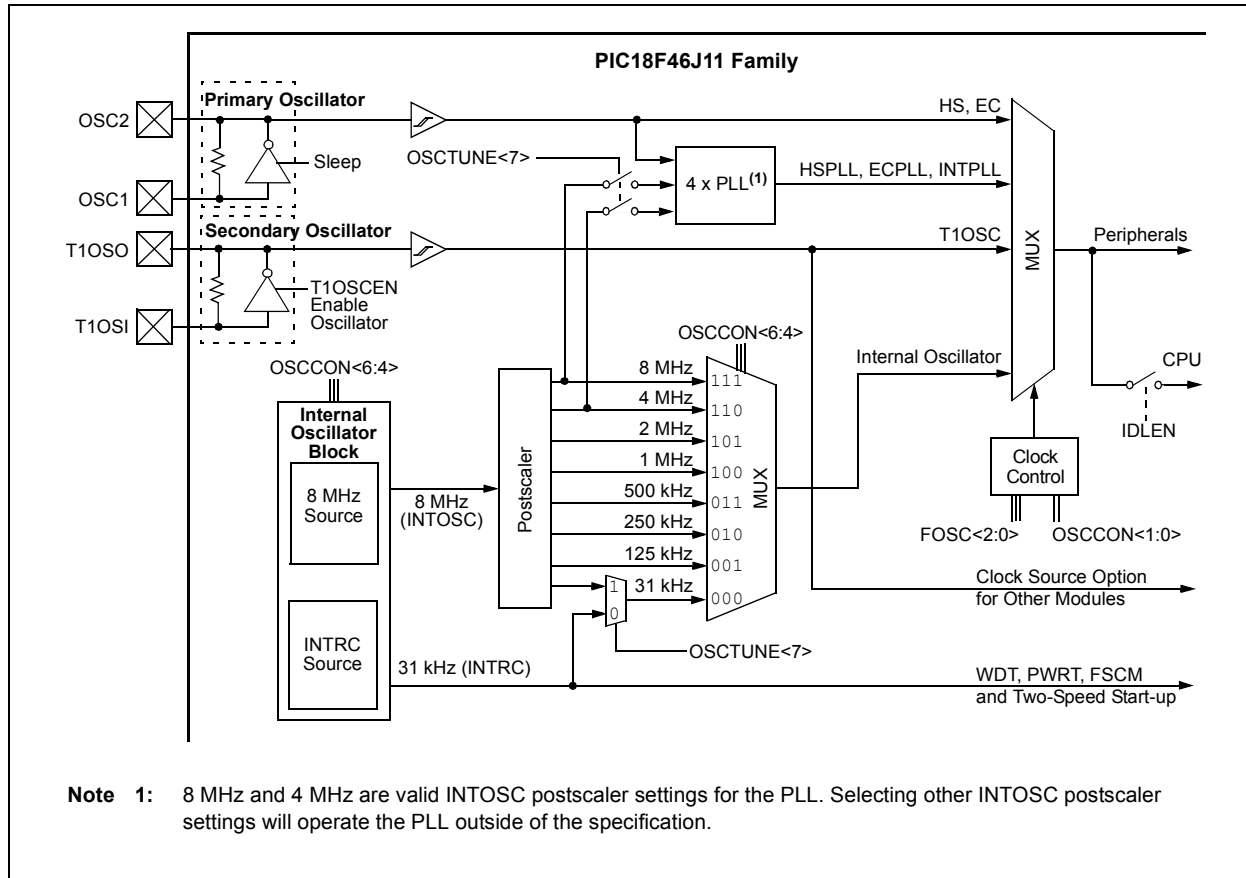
PIC18F46J11 Family

Primary Oscillator

OSC2

OSC1

Sleep

OSCTUNE<7>

HS, EC

4 x PLL$^{(1)}$

HSPLL, ECPLL, INTPLL

Secondary Oscillator

T1OSO

T1OSI

T1OSCEN Enable Oscillator

T1OSC

MUX

Peripherals

OSCCON<6:4>

OSCCON<6:4>

Internal Oscillator

CPU

IDLEN

Internal Oscillator Block

8 MHz Source

INTRC Source

8 MHz (INTOSC)

Postscaler

8 MHz
4 MHz
2 MHz
1 MHz
500 kHz
250 kHz
125 kHz
31 kHz

111
110
101
100
011
010
001
000

MUX

1
0

Clock Control

FOSC<2:0>

OSCCON<1:0>

Clock Source Option for Other Modules

OSCTUNE<7>

31 kHz (INTRC)

WDT, PWRT, FSCM and Two-Speed Start-up

Note 1: 8 MHz and 4 MHz are valid INTOSC postscaler settings for the PLL. Selecting other INTOSC postscaler settings will operate the PLL outside of the specification.